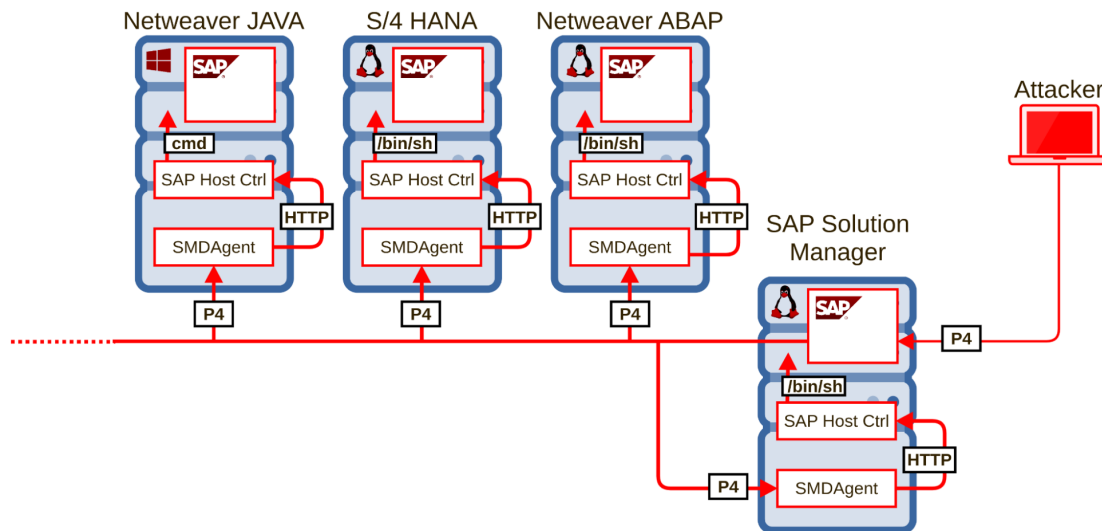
Netweaver JAVA
SAP
cmd
SAP Host Ctrl
HTTP
SMDAgent
P4

S/4 HANA
SAP
/bin/sh
SAP Host Ctrl
HTTP
SMDAgent
P4

Netweaver ABAP
SAP
/bin/sh
SAP Host Ctrl
HTTP
SMDAgent
P4

Attacker

SAP Solution Manager
SAP
P4
/bin/sh
SAP Host Ctrl
HTTP
P4
SMDAgent